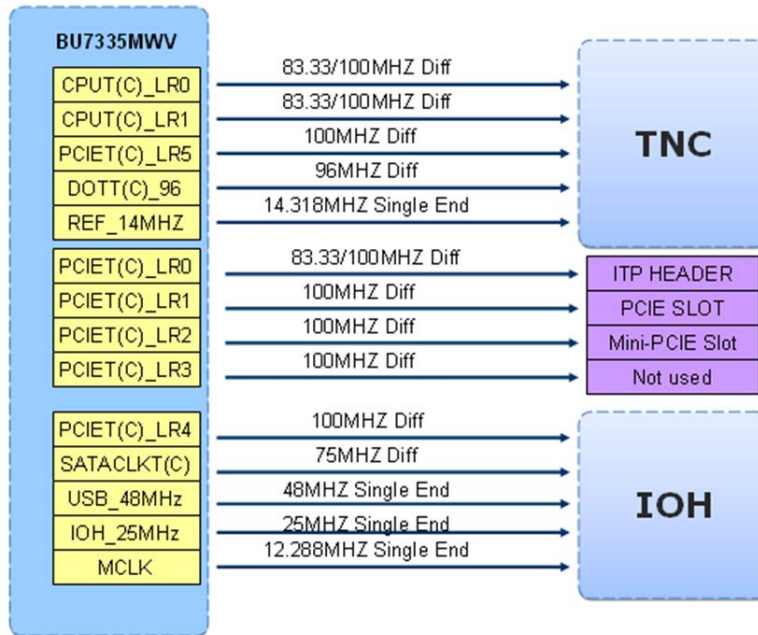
BU7335MWV

CPUT(C)_LR0
83.33/100MHZ Diff

CPUT(C)_LR1
83.33/100MHZ Diff

PCIET(C)_LR5
100MHZ Diff

DOTT(C)_96
96MHZ Diff

REF_14MHZ
14.318MHZ Single End

TNC

PCIET(C)_LR0
83.33/100MHZ Diff
ITP HEADER

PCIET(C)_LR1
100MHZ Diff
PCIE SLOT

PCIET(C)_LR2
100MHZ Diff
Mini-PCIE Slot

PCIET(C)_LR3
100MHZ Diff
Not used

PCIET(C)_LR4
100MHZ Diff

SATACLKT(C)
75MHZ Diff

USB_48MHz
48MHZ Single End

IOH_25MHz
25MHZ Single End

MCLK
12.288MHZ Single End

IOH